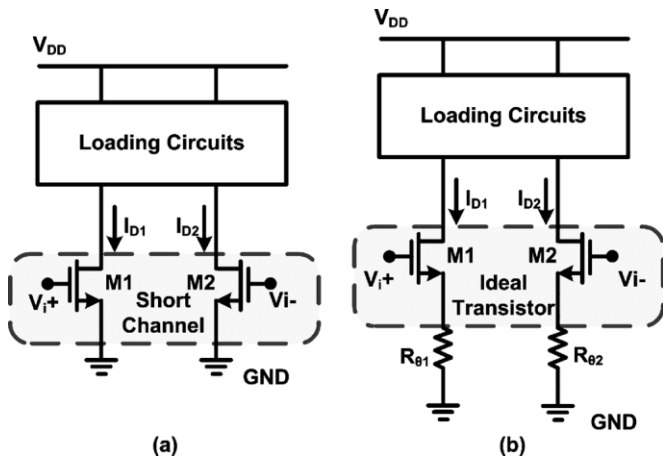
$V_{DD}$

Loading Circuits

$I_{D1}$

$I_{D2}$

$V_i+$

M1

Short Channel

M2

Vi-

GND

(a)

$V_{DD}$

Loading Circuits

$I_{D1}$

$I_{D2}$

$V_i+$

M1

Ideal Transistor

M2

Vi-

$R_{\theta 1}$

$R_{\theta 2}$

GND

(b)